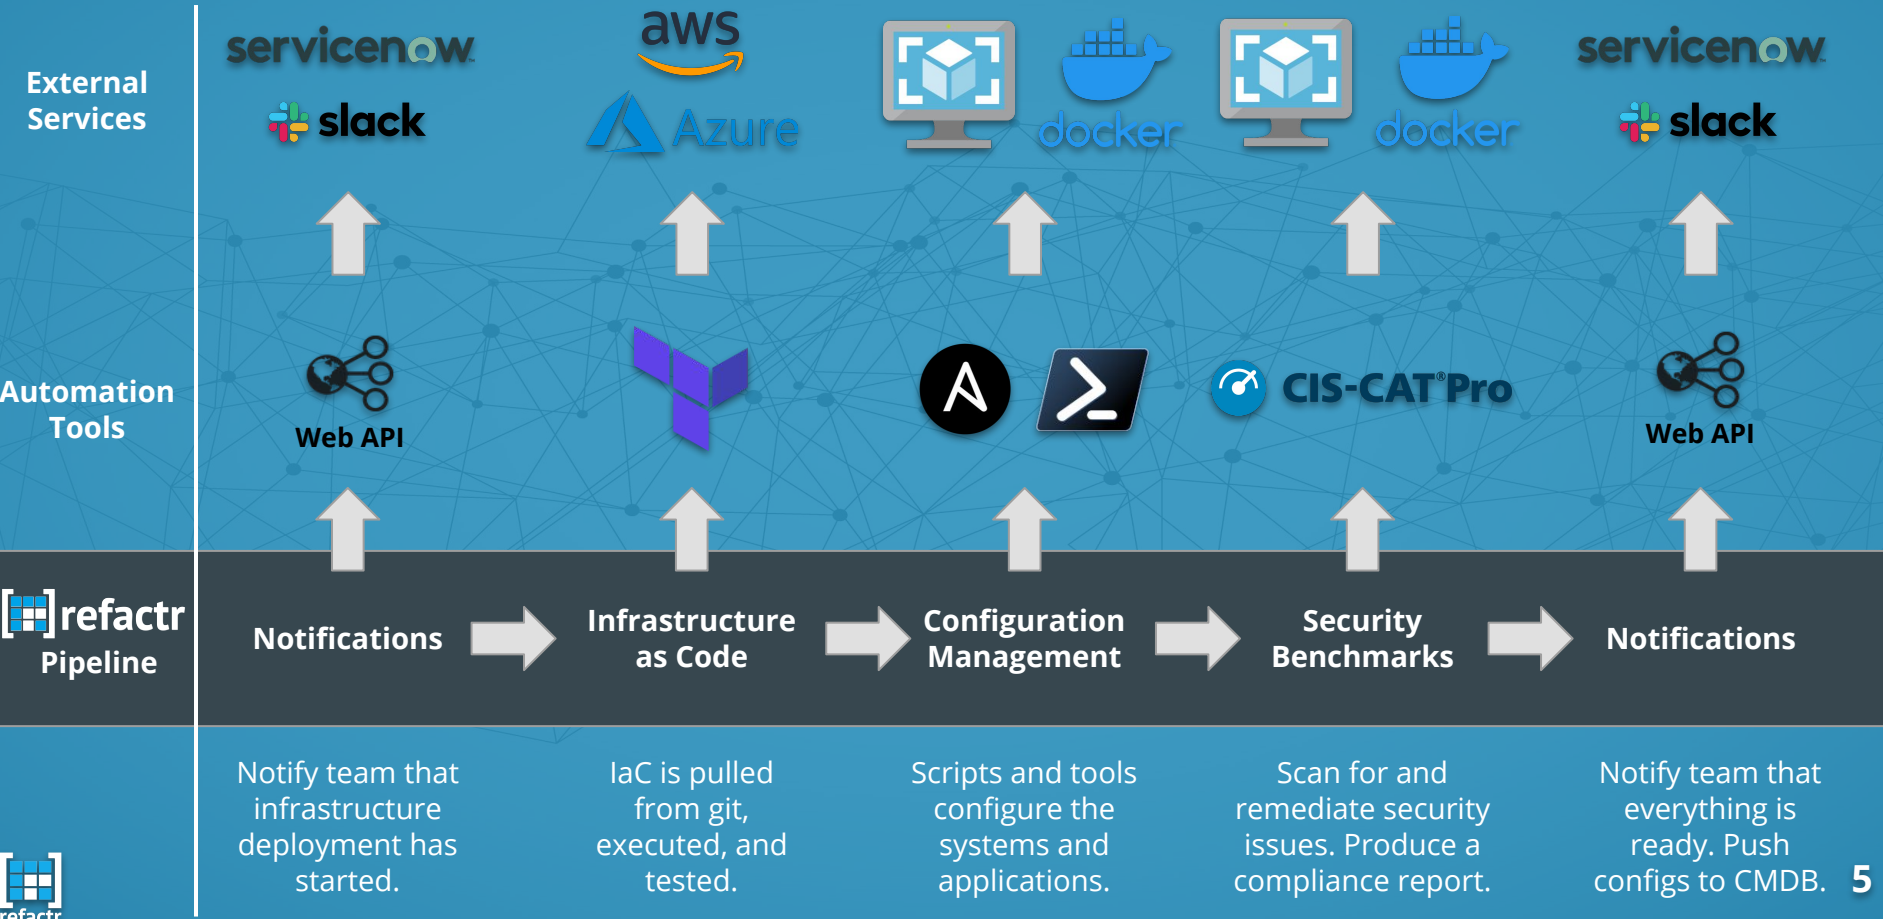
External Services

servicenow

slack

aws

Azure

docker

docker

servicenow

slack

Automation Tools

Web API

CIS-CAT®Pro

Web API

refactr Pipeline

Notifications

Infrastructure as Code

Configuration Management

Security Benchmarks

Notifications

Notify team that infrastructure deployment has started.

IaC is pulled from git, executed, and tested.

Scripts and tools configure the systems and applications.

Scan for and remediate security issues. Produce a compliance report.

Notify team that everything is ready. Push configs to CMDB.

5

refactr